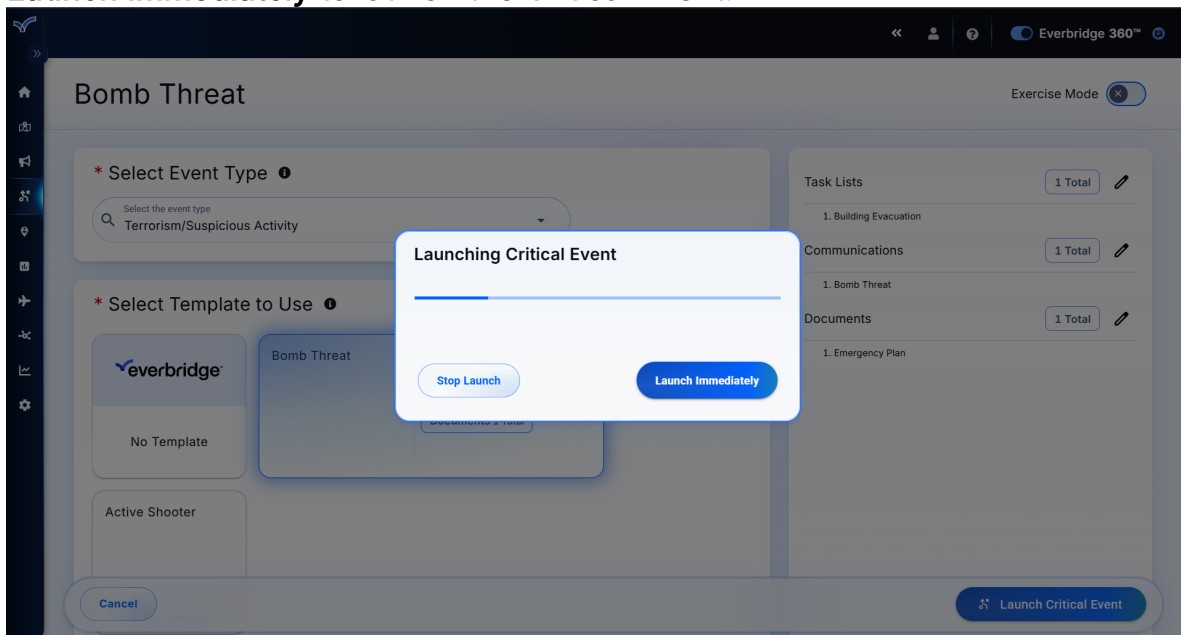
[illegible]

Everbridge 360™

Bomb Threat

Exercise Mode

* Select Event Type

Select the event type
Terrorism/Suspicious Activity

* Select Template to Use

everbridge

No Template

Bomb Threat

Documents 1 Total

Active Shooter

Task Lists 1 Total
1. Building Evacuation

Communications 1 Total
1. Bomb Threat

Documents 1 Total
1. Emergency Plan

Launching Critical Event

Stop Launch

Launch Immediately

Cancel

Launch Critical Event